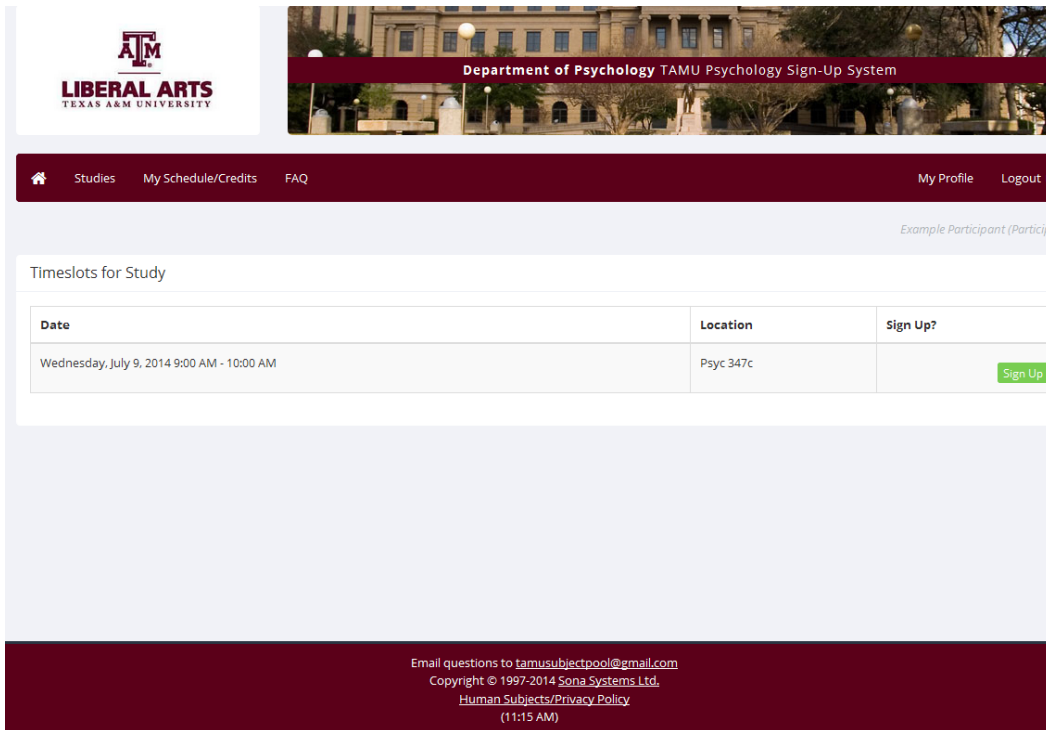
ATM
LIBERAL ARTS
TEXAS A&M UNIVERSITY

Department of Psychology TAMU Psychology Sign-Up System

Studies My Schedule/Credits FAQ My Profile Logout

Example Participant (Partici

Timeslots for Study

| Date | Location | Sign Up? |
|---|---|---|
| Wednesday, July 9, 2014 9:00 AM - 10:00 AM | Psyc 347c | Sign Up |

Email questions to tamusubjectpool@gmail.com
Copyright © 1997-2014 Sona Systems Ltd.
Human Subjects/Privacy Policy
(11:15 AM)